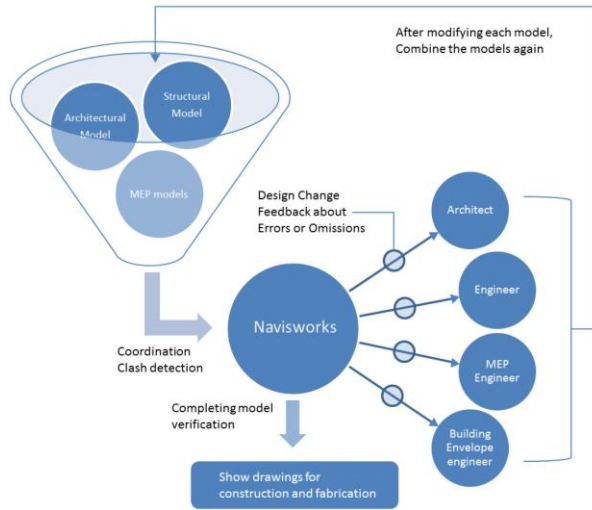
After modifying each model, Combine the models again

Architectural Model

Structural Model

MEP models

Design Change Feedback about Errors or Omissions

Architect

Engineer

MEP Engineer

Building Envelope engineer

Navisworks

Coordination Clash detection

Completing model verification

Show drawings for construction and fabrication